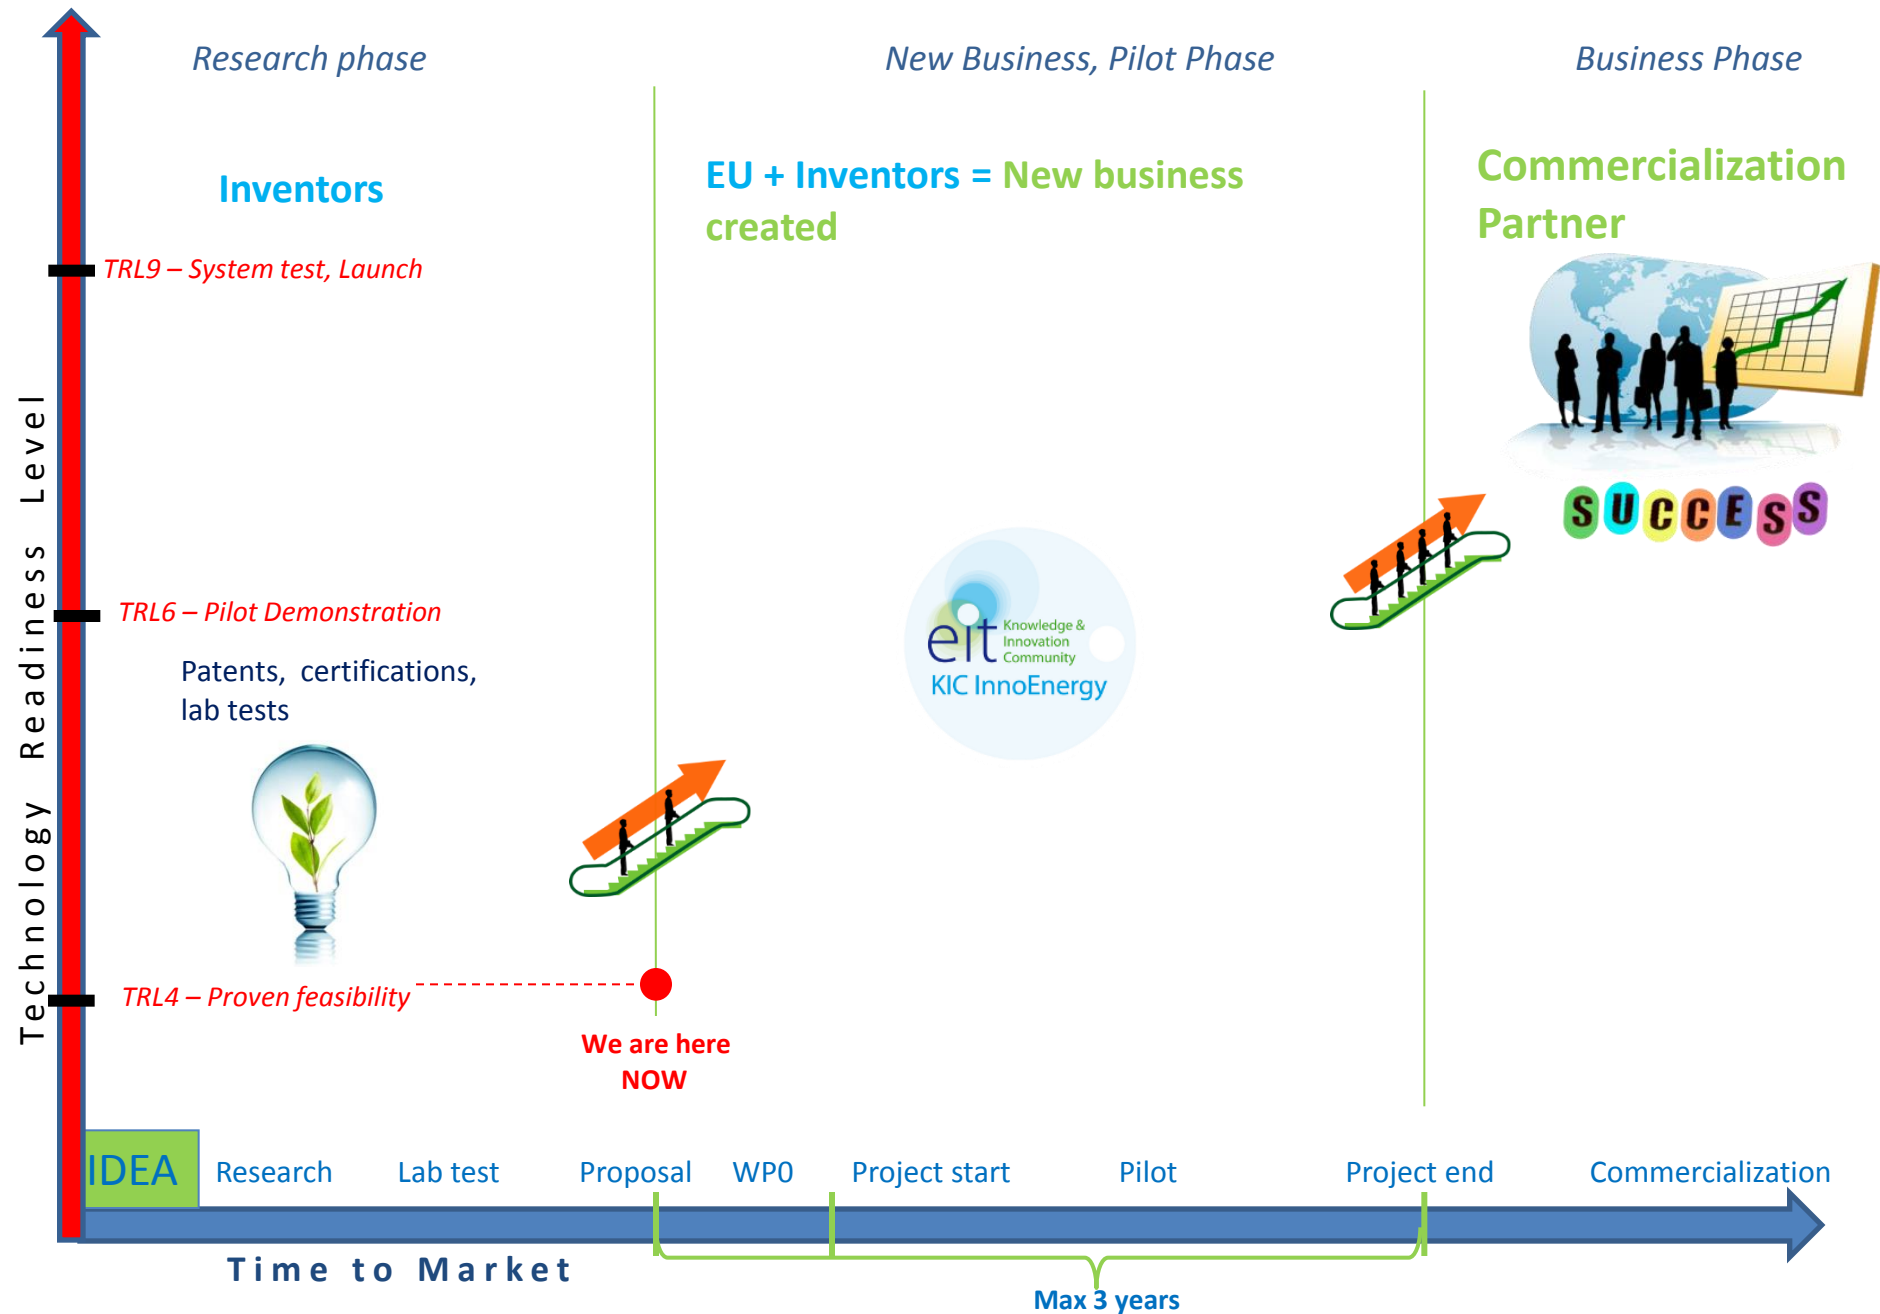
Research phase

New Business, Pilot Phase

Business Phase

Inventors

EU + Inventors = New business created

Commercialization Partner

TRL9 – System test, Launch

TRL6 – Pilot Demonstration

Patents, certifications, lab tests

eit Knowledge & Innovation Community
KIC InnoEnergy

SUCCESS

TRL4 – Proven feasibility

We are here NOW

Technology Readiness Level

IDEA Research Lab test Proposal WP0 Project start Pilot Project end Commercialization

Time to Market

Max 3 years